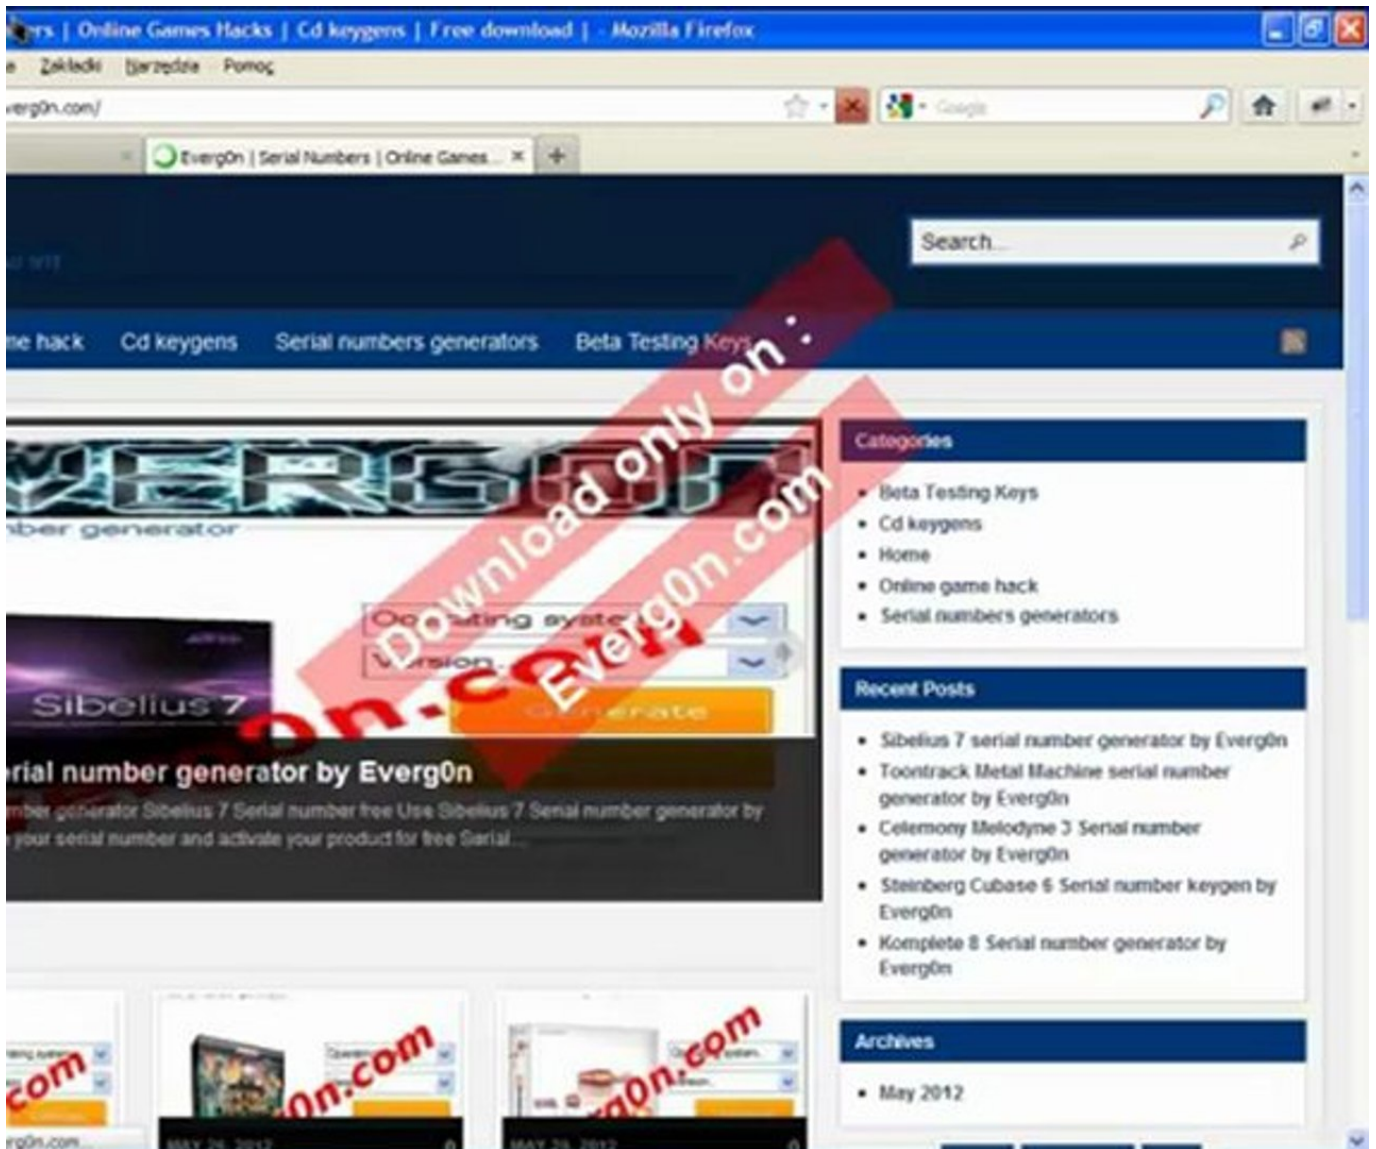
ers | Online Games Hacks | Cd keygens | Free download | - Mozilla Firefox

e Zakładki Narzędzia Pomoc

erg0n.com/

Google

Everg0n | Serial Numbers | Online Games... ×

Search...

ne hack Cd keygens Serial numbers generators Beta Testing Keys

Download only on : Everg0n.com

mber generator

Operating system

Version

Sibelius 7

Generate

rial number generator by Everg0n

mber generator Sibelius 7 Serial number free Use Sibelius 7 Serial number generator by your serial number and activate your product for free Serial...

Categories

- Beta Testing Keys
- Cd keygens
- Home
- Online game hack
- Serial numbers generators

Recent Posts

- Sibelius 7 serial number generator by Everg0n
- Toontrack Metal Machine serial number generator by Everg0n
- Celemony Melodyne 3 Serial number generator by Everg0n
- Steinberg Cubase 6 Serial number keygen by Everg0n
- Komplete 8 Serial number generator by Everg0n

Archives

- May 2012

com

0n.com

g0n.com

MAY 26, 2012

MAY 26, 2012